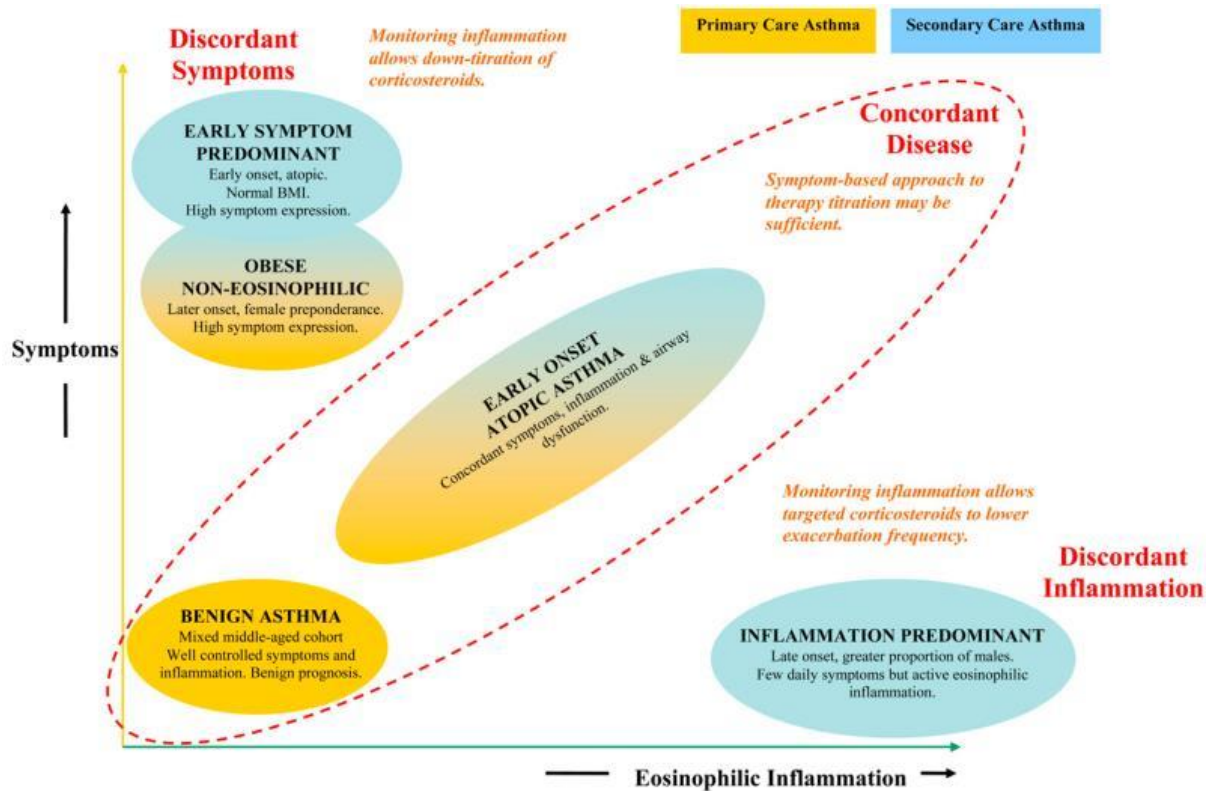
Discordant Symptoms

Monitoring inflammation allows down-titration of corticosteroids.

Primary Care Asthma

Secondary Care Asthma

EARLY SYMPTOM PREDOMINANT
Early onset, atopic.
Normal BMI.
High symptom expression.

Concordant Disease

Symptom-based approach to therapy titration may be sufficient.

OBESE NON-EOSINOPHILIC
Later onset, female preponderance.
High symptom expression.

Symptoms

EARLY ONSET ATOPIC ASTHMA
Concordant symptoms, inflammation & airway dysfunction.

Monitoring inflammation allows targeted corticosteroids to lower exacerbation frequency.

Discordant Inflammation

BENIGN ASTHMA
Mixed middle-aged cohort
Well controlled symptoms and inflammation. Benign prognosis.

INFLAMMATION PREDOMINANT
Late onset, greater proportion of males.
Few daily symptoms but active eosinophilic inflammation.

Eosinophilic Inflammation